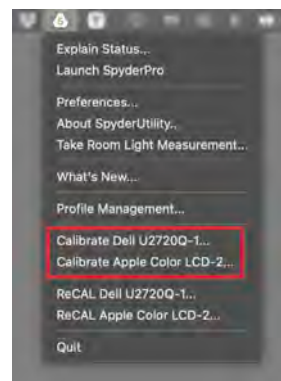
Explain Status...
Launch SpyderPro

Preferences...
About SpyderUtility...
Take Room Light Measurement...

What's New...

Profile Management...

Calibrate Dell U2720Q-1...
Calibrate Apple Color LCD-2...

ReCAL Dell U2720Q-1...
ReCAL Apple Color LCD-2...

Quit